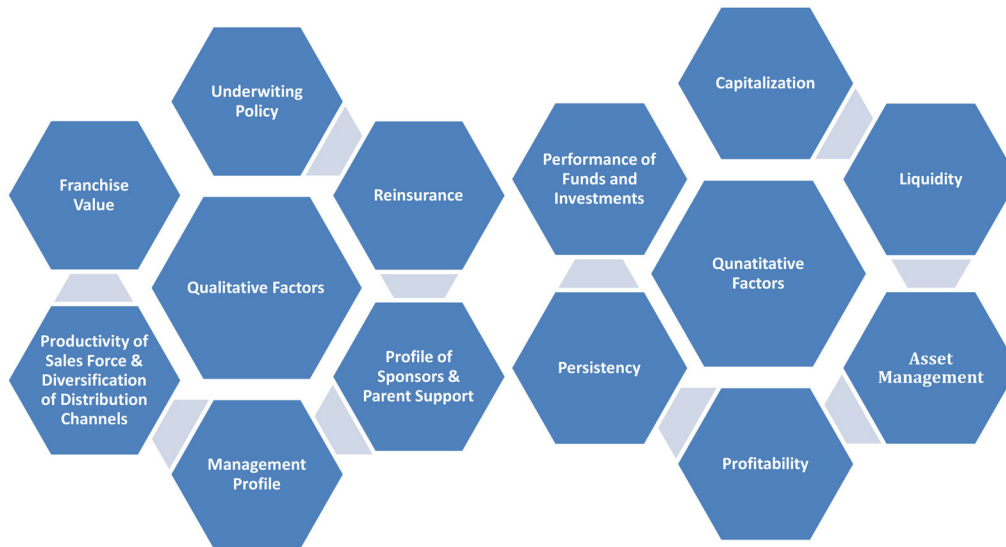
Underwiting Policy

Franchise Value

Reinsurance

Qualitative Factors

Productivity of Sales Force & Diversification of Distribution Channels

Profile of Sponsors & Parent Support

Management Profile

Capitalization

Performance of Funds and Investments

Liquidity

Qunatitative Factors

Persistency

Asset Management

Profitability